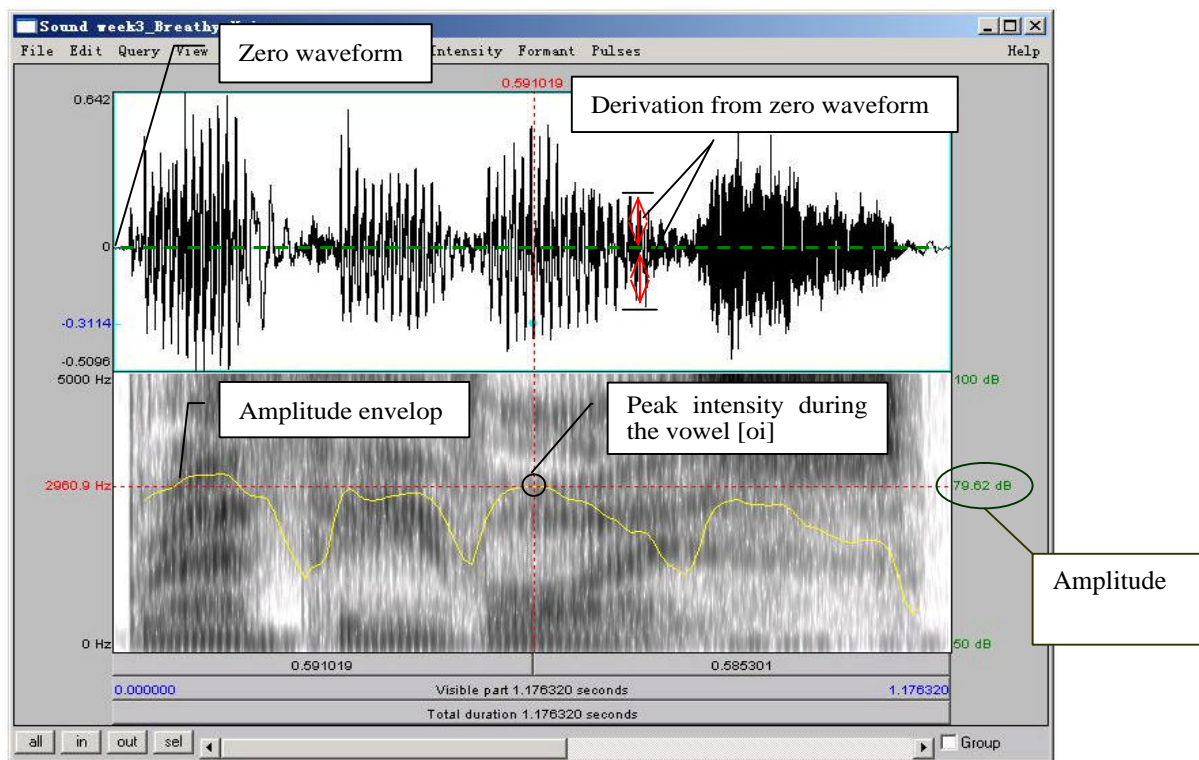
Sound week3_Breathy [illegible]

File Edit Query View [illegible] Intensity Formant Pulses Help

Zero waveform

0.591019

Derivation from zero waveform

0.642

0

-0.3114

-0.5096

5000 Hz

100 dB

Amplitude envelop

Peak intensity during the vowel [oi]

2960.9 Hz

79.62 dB

Amplitude

0 Hz

50 dB

0.591019

0.585301

0.000000

Visible part 1.176320 seconds

1.176320

Total duration 1.176320 seconds

all in out sel

Group